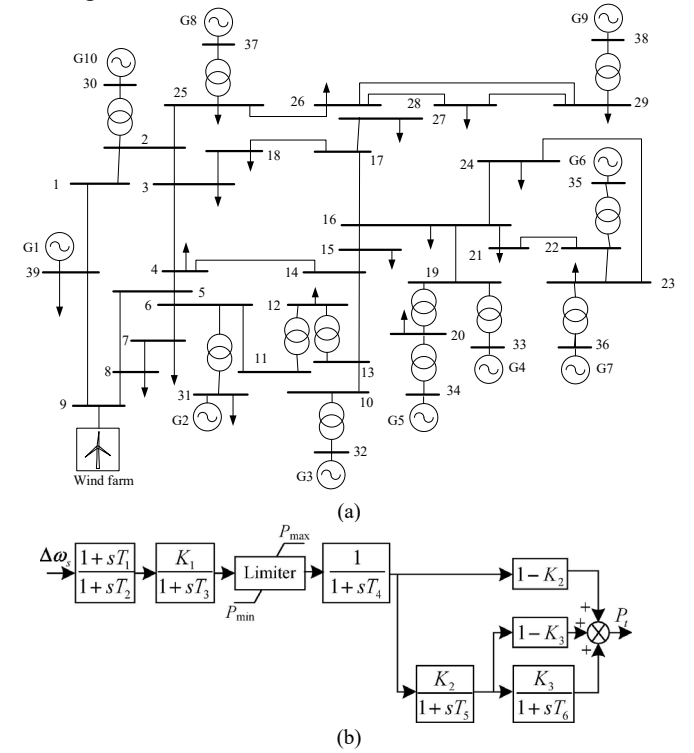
G8
37
G9
38
G10
30
25
26
28
29
27
2
18
17
1
3
24
G6
35
16
G1
39
15
21
22
4
14
19
23
5
6
12
20
33
36
7
11
13
8
31
34
G4
G7
9
10
G2
G5
32
G3
Wind farm
(a)

$\Delta\omega_s$
$\frac{1+sT_1}{1+sT_2}$
$\frac{K_1}{1+sT_3}$
$P_{\max}$
Limiter
$P_{\min}$
$\frac{1}{1+sT_4}$
$1-K_2$
$1-K_3$
$P_t$
+
+
+
$\frac{K_2}{1+sT_5}$
$\frac{K_3}{1+sT_6}$
(b)